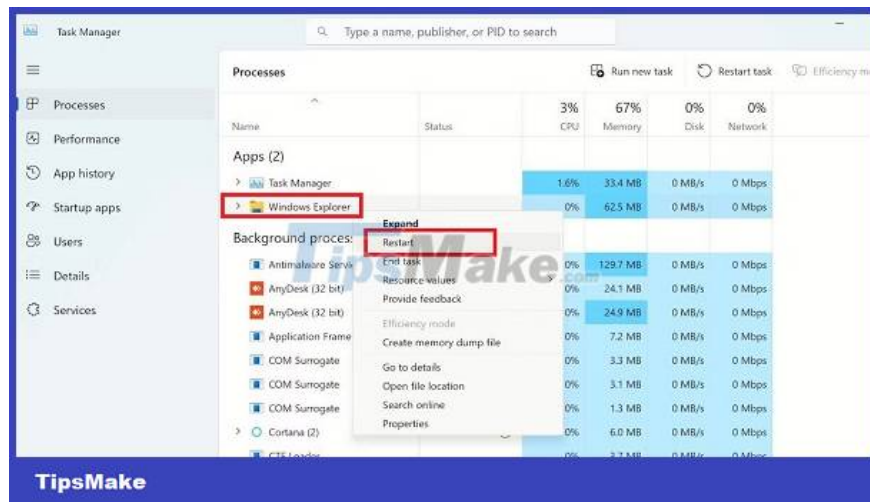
Task Manager

Type a name, publisher, or PID to search

Processes

Performance

App history

Startup apps

Users

Details

Services

Processes

Run new task

Restart task

Efficiency m

| Name | Status | 3% CPU | 67% Memory | 0% Disk | 0% Network |
|---|---|---|---|---|---|
| Apps (2) | | | | | |
| Task Manager | | 1.6% | 33.4 MB | 0 MB/s | 0 Mbps |
| Windows Explorer | | 0% | 62.5 MB | 0 MB/s | 0 Mbps |
| Background proces | | | | | |
| Antimalware Servi | | 0% | 129.7 MB | 0 MB/s | 0 Mbps |
| AnyDesk (32 bit) | | 0% | 24.1 MB | 0 MB/s | 0 Mbps |
| AnyDesk (32 bit) | | 0% | 24.9 MB | 0 MB/s | 0 Mbps |
| Application Frame | | 0% | 7.2 MB | 0 MB/s | 0 Mbps |
| COM Surrogate | | 0% | 3.3 MB | 0 MB/s | 0 Mbps |
| COM Surrogate | | 0% | 3.1 MB | 0 MB/s | 0 Mbps |
| COM Surrogate | | 0% | 1.3 MB | 0 MB/s | 0 Mbps |
| Cortana (2) | | 0% | 6.0 MB | 0 MB/s | 0 Mbps |
| CTF Loader | | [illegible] | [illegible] | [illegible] | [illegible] |

Expand

Restart

End task

Resource values

Provide feedback

Efficiency mode

Create memory dump file

Go to details

Open file location

Search online

Properties

TipsMake.com

TipsMake